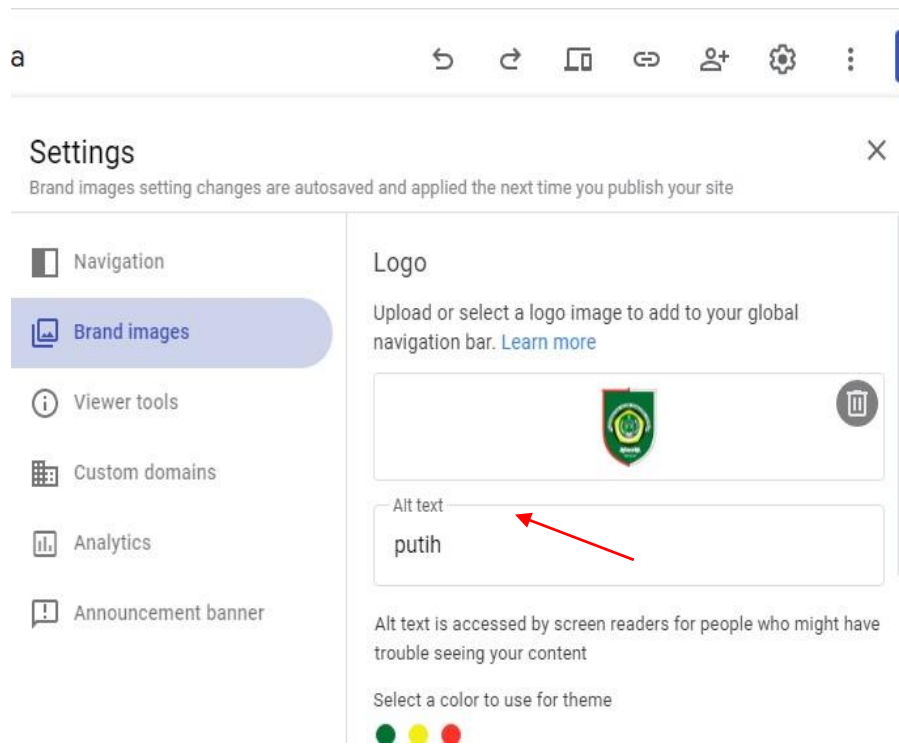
a

Settings

Brand images setting changes are autosaved and applied the next time you publish your site

Navigation

Brand images

Viewer tools

Custom domains

Analytics

Announcement banner

Logo

Upload or select a logo image to add to your global navigation bar. Learn more

Alt text

putih

Alt text is accessed by screen readers for people who might have trouble seeing your content

Select a color to use for theme